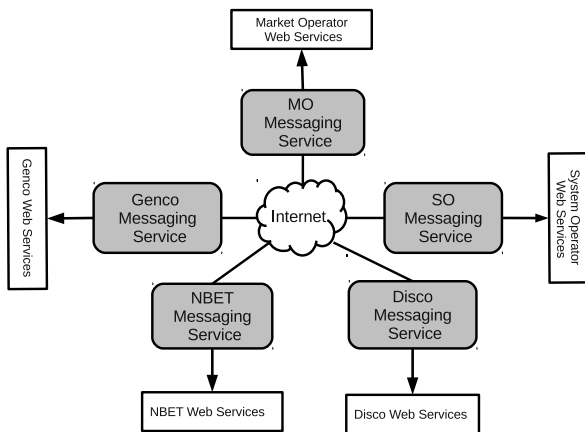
Market Operator Web Services

MO Messaging Service

Genco Web Services

Genco Messaging Service

Internet

SO Messaging Service

System Operator Web Services

NBET Messaging Service

Disco Messaging Service

NBET Web Services

Disco Web Services